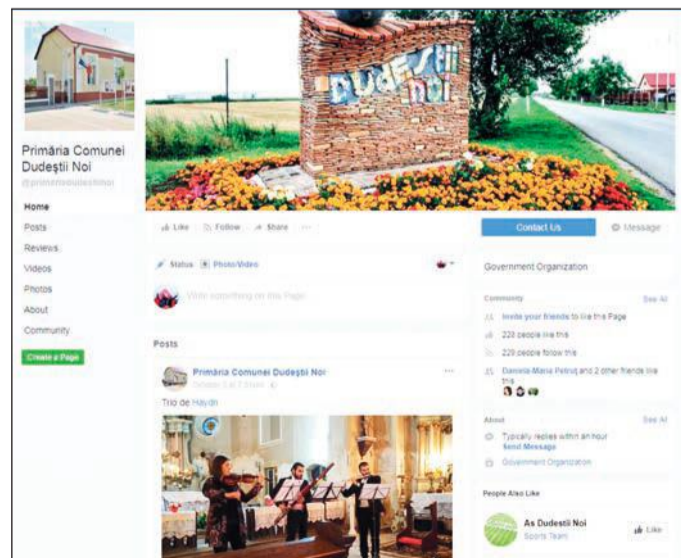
Primăria Comunei Dudeștii Noi
@primariadudestiinoi

Home
Posts
Reviews
Videos
Photos
About
Community
Create a Page

Dudeștii Noi

Like
Follow
Share
...

Contact Us
Message

Status
Photo/Video

Write something on this Page...

Posts

Primăria Comunei Dudeștii Noi
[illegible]

Trio de Haydn

Government Organization

Community
See All
Invite your friends to like this Page
223 people like this
229 people follow this
Daniela-Maria Petruț and 2 other friends like this

About
See All
Typically replies within an hour
Send Message
Government Organization

People Also Like

As Dudestii Noi
Sports Team
Like